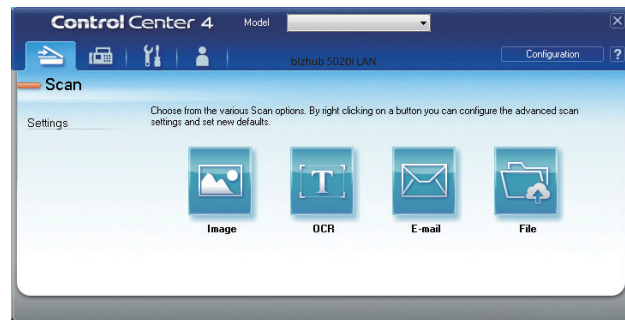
ControlCenter 4

Model

bizhub 5020i LAN

Configuration

?

Scan

Settings

Choose from the various Scan options. By right clicking on a button you can configure the advanced scan settings and set new defaults.

Image

OCR

E-mail

File